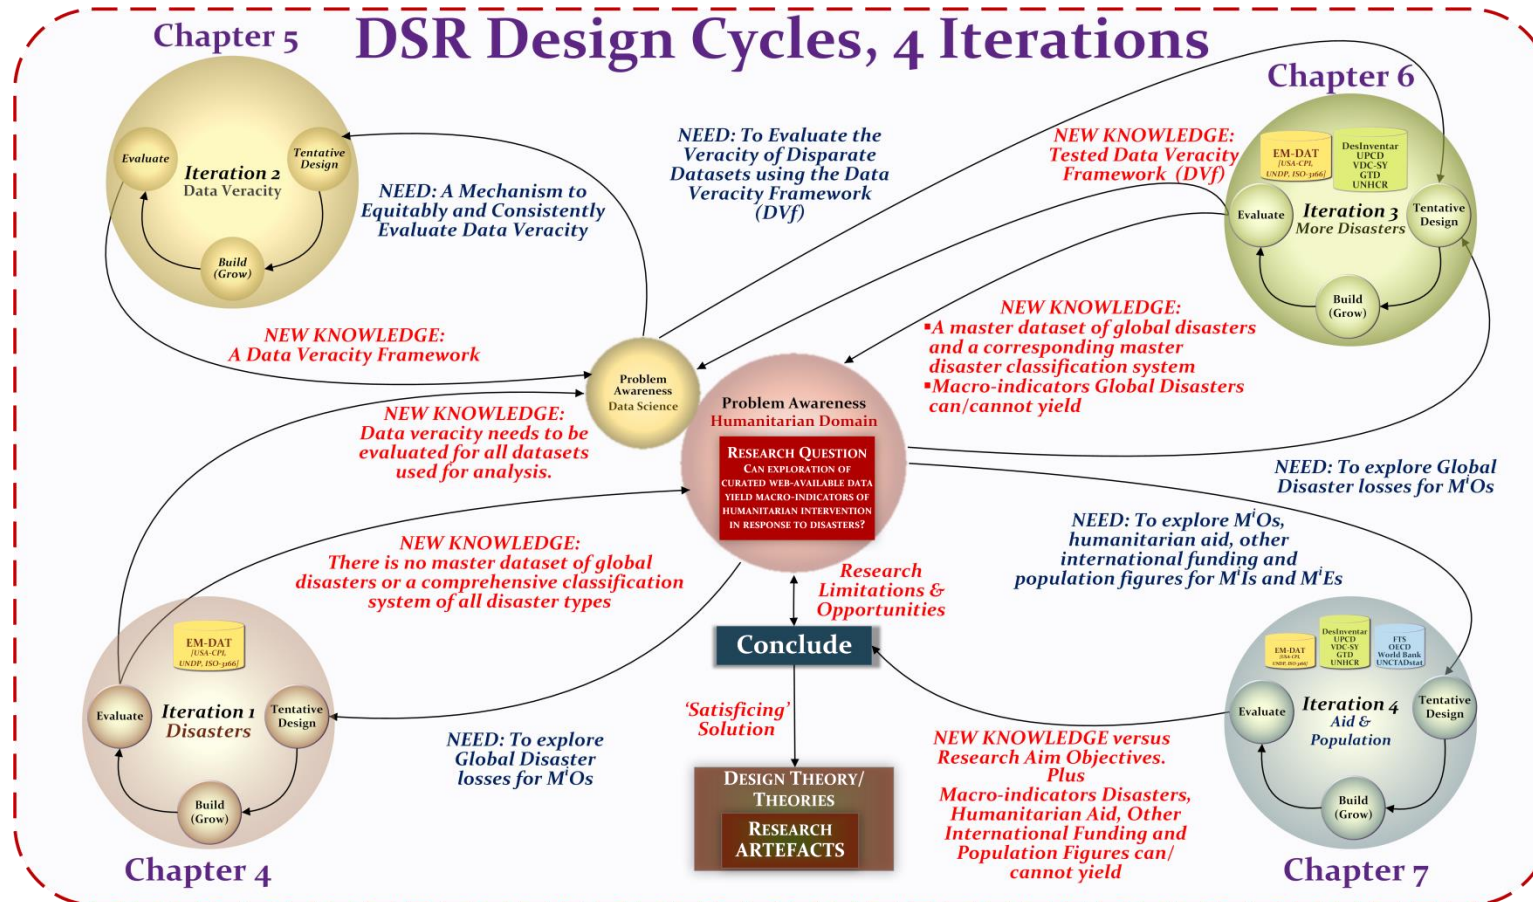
Chapter 5

DSR Design Cycles, 4 Iterations

Evaluate

Tentative Design

Iteration 2
Data Veracity

Build (Grow)

NEED: A Mechanism to Equitably and Consistently Evaluate Data Veracity

NEED: To Evaluate the Veracity of Disparate Datasets using the Data Veracity Framework (DVf)

Chapter 6

NEW KNOWLEDGE: Tested Data Veracity Framework (DVf)

EM-DAT [USA-CPI, UNDP, ISO-3166]

DesInventar UPCD VDC-SY GTD UNHCR

Evaluate

Iteration 3
More Disasters

Tentative Design

Build (Grow)

NEW KNOWLEDGE: A Data Veracity Framework

NEW KNOWLEDGE:
▪A master dataset of global disasters and a corresponding master disaster classification system
▪Macro-indicators Global Disasters can/cannot yield

Problem Awareness
Data Science

Problem Awareness
Humanitarian Domain

RESEARCH QUESTION
CAN EXPLORATION OF CURATED WEB-AVAILABLE DATA YIELD MACRO-INDICATORS OF HUMANITARIAN INTERVENTION IN RESPONSE TO DISASTERS?

NEW KNOWLEDGE: Data veracity needs to be evaluated for all datasets used for analysis.

NEED: To explore Global Disaster losses for M$^i$Os

NEW KNOWLEDGE: There is no master dataset of global disasters or a comprehensive classification system of all disaster types

NEED: To explore M$^i$Os, humanitarian aid, other international funding and population figures for M$^i$Is and M$^i$Es

Research Limitations & Opportunities

EM-DAT [USA-CPI, UNDP, ISO-3166]

Evaluate

Iteration 1
Disasters

Tentative Design

Build (Grow)

Conclude

EM-DAT [USA-CPI, UNDP, ISO-3166]

DesInventar UPCD VDC-SY GTD UNHCR

FTS OECD World Bank UNCTADstat

Evaluate

Iteration 4
Aid & Population

Tentative Design

Build (Grow)

'Satisficing' Solution

NEED: To explore Global Disaster losses for M$^i$Os

DESIGN THEORY/ THEORIES

RESEARCH ARTEFACTS

NEW KNOWLEDGE versus Research Aim Objectives.
Plus
Macro-indicators Disasters, Humanitarian Aid, Other International Funding and Population Figures can/ cannot yield

Chapter 4

Chapter 7